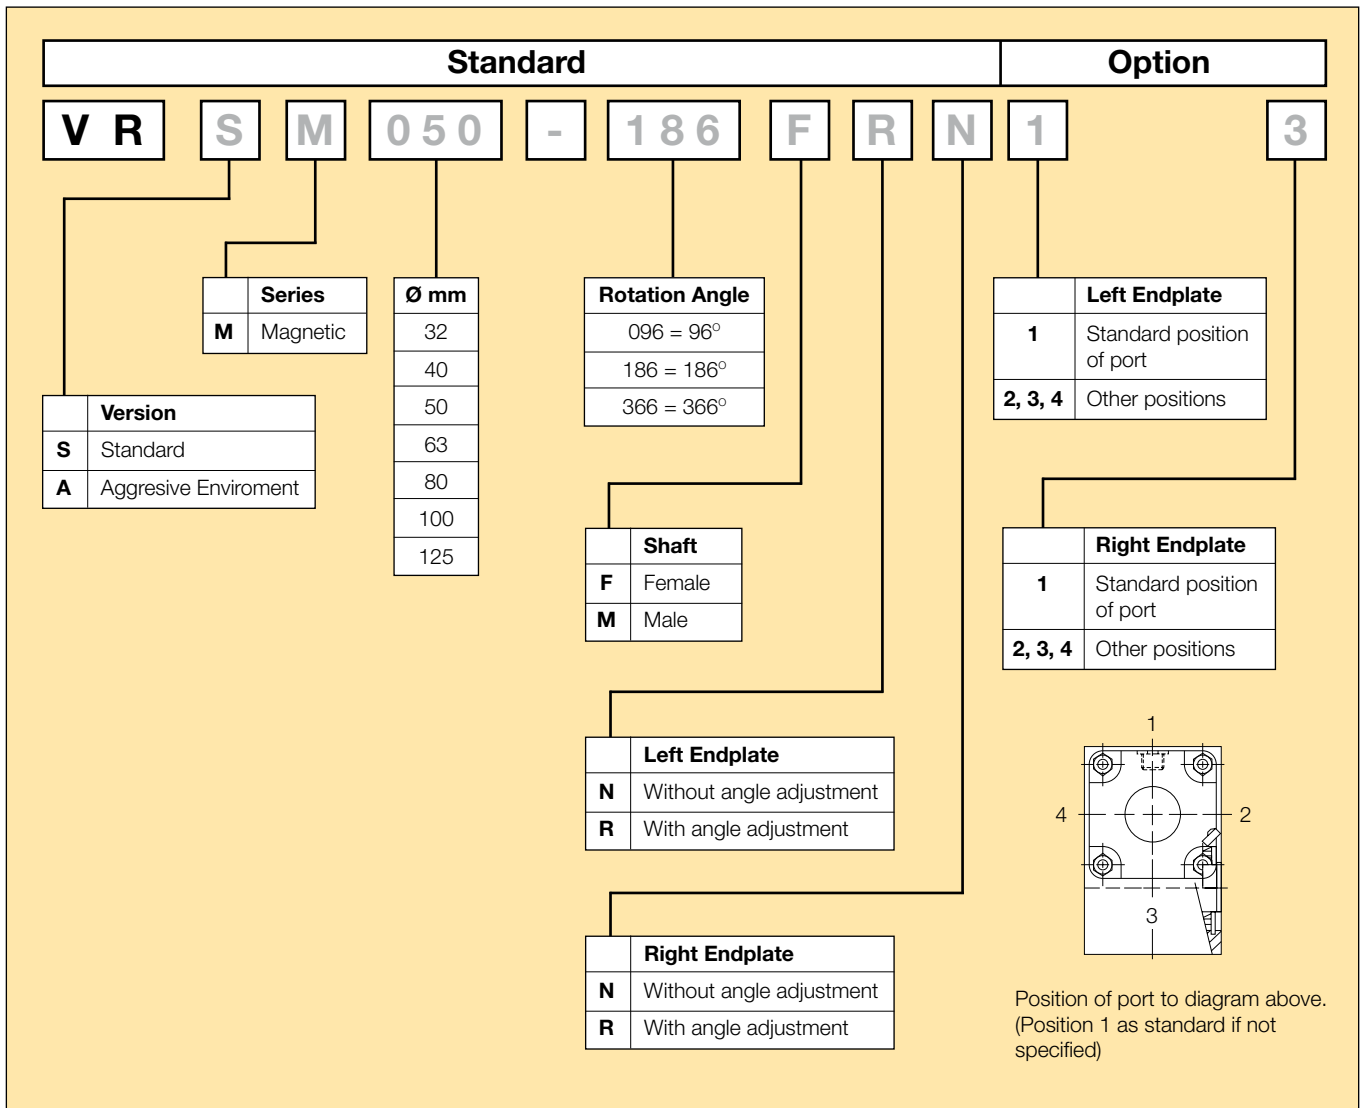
Standard | Option

V R S M 0 5 0 - 1 8 6 F R N 1 3

| | Series |
|---|---|
| M | Magnetic |

| Ø mm |
|---|
| 32 |
| 40 |
| 50 |
| 63 |
| 80 |
| 100 |
| 125 |

| Rotation Angle |
|---|
| 096 = 96° |
| 186 = 186° |
| 366 = 366° |

| | Left Endplate |
|---|---|
| 1 | Standard position of port |
| 2, 3, 4 | Other positions |

| | Version |
|---|---|
| S | Standard |
| A | Aggresive Enviroment |

| | Shaft |
|---|---|
| F | Female |
| M | Male |

| | Right Endplate |
|---|---|
| 1 | Standard position of port |
| 2, 3, 4 | Other positions |

| | Left Endplate |
|---|---|
| N | Without angle adjustment |
| R | With angle adjustment |

| | Right Endplate |
|---|---|
| N | Without angle adjustment |
| R | With angle adjustment |

1
4
2
3

Position of port to diagram above. (Position 1 as standard if not specified)